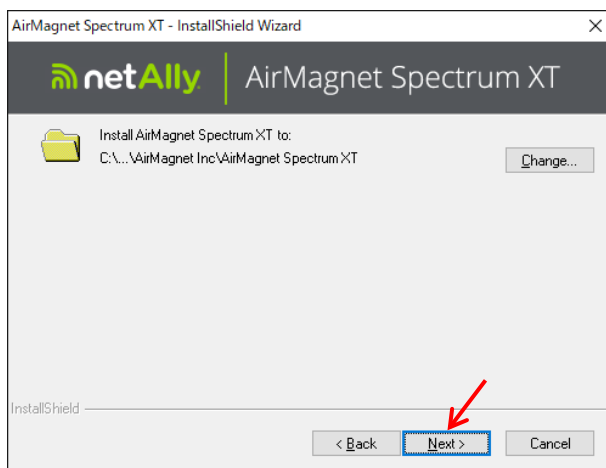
AirMagnet Spectrum XT - InstallShield Wizard

×

netAlly

AirMagnet Spectrum XT

Install AirMagnet Spectrum XT to:
C:\...\AirMagnet Inc\AirMagnet Spectrum XT

Change...

InstallShield

< Back

Next >

Cancel